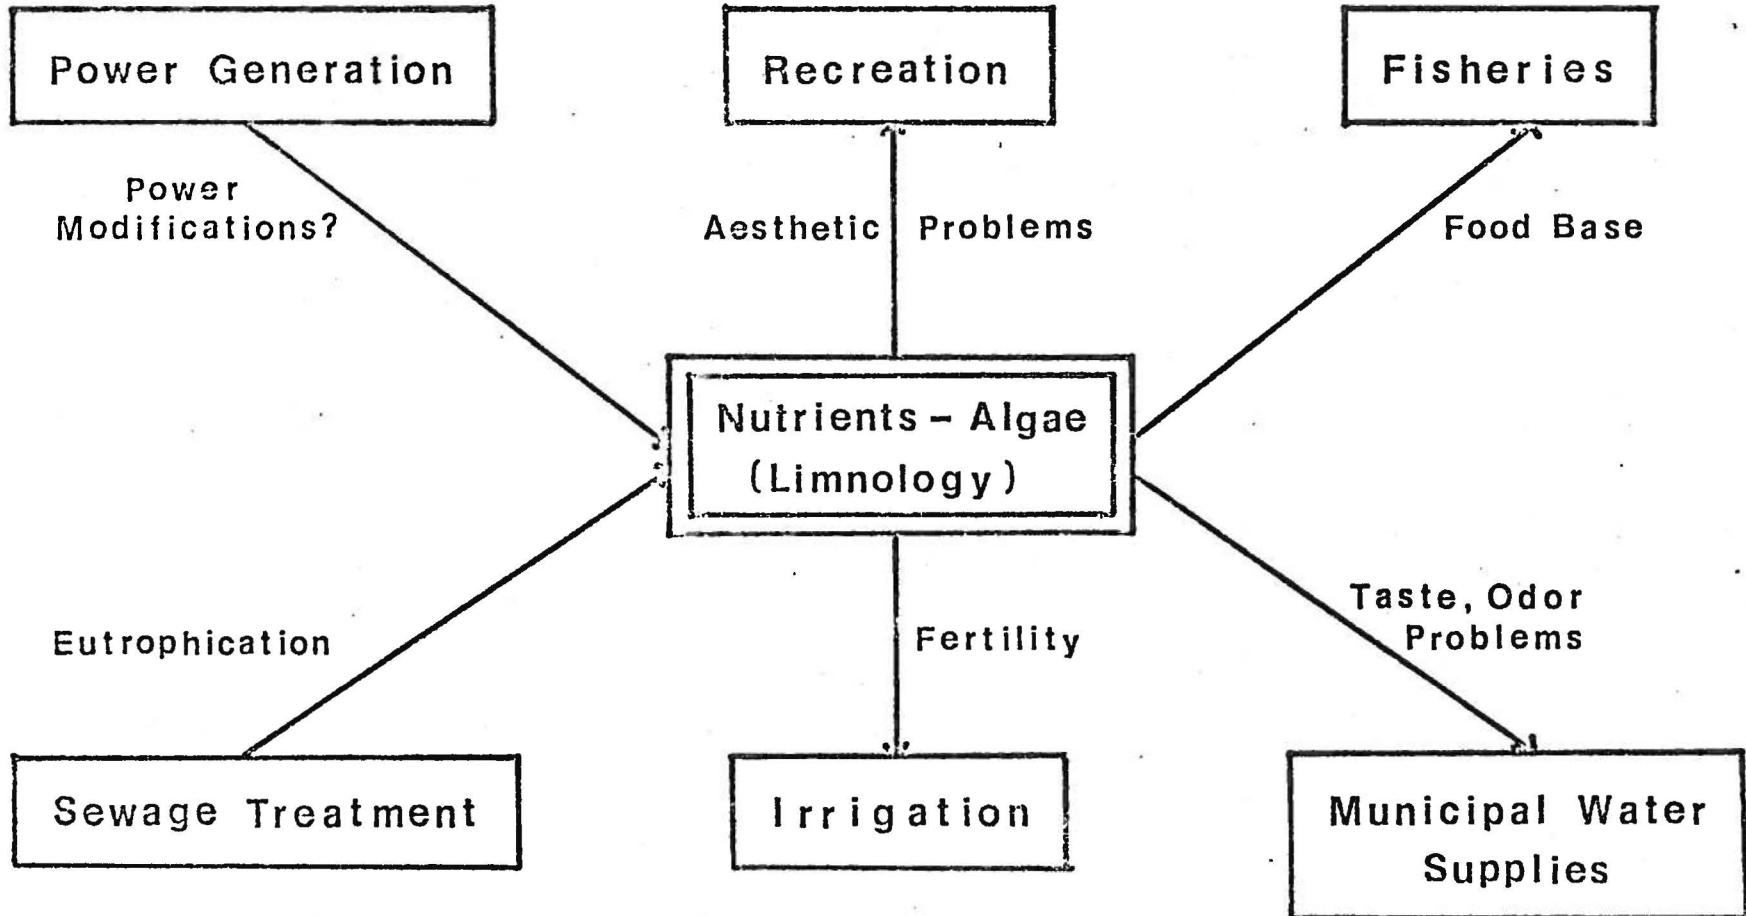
Power Generation

Recreation

Fisheries

Power Modifications?

Aesthetic Problems

Food Base

Nutrients – Algae (Limnology)

Eutrophication

Fertility

Taste, Odor Problems

Sewage Treatment

Irrigation

Municipal Water Supplies